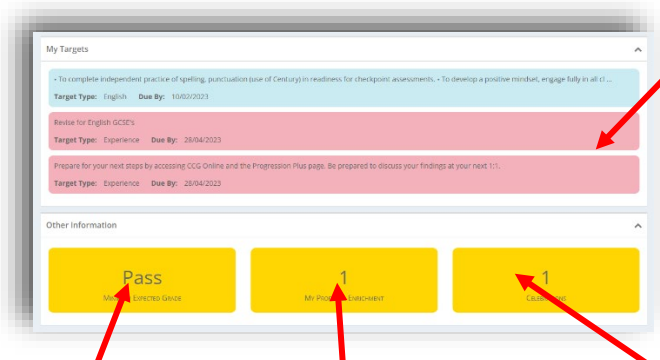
My Targets

• To complete independent practice of spelling, punctuation (use of Century) in readiness for checkpoint assessments. • To develop a positive mindset, engage fully in all cl...

Target Type: English Due By: 10/02/2023

Revise for English GCSE's

Target Type: Experience Due By: 28/04/2023

Prepare for your next steps by accessing CCG Online and the Progression Plus page. Be prepared to discuss your findings at your next 1:1.

Target Type: Experience Due By: 28/04/2023

Other Information

Pass

MI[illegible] EXPECTED GRADE

1

MY PRO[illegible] ENRICHMENT

1

CELE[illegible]NS